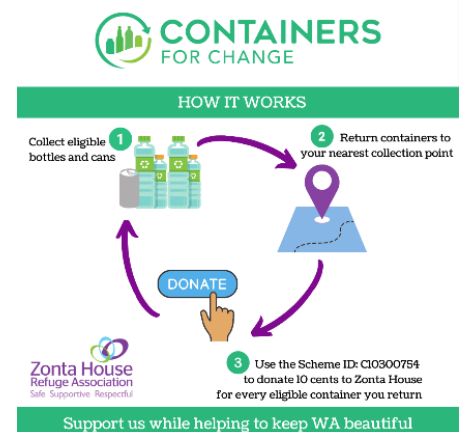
CONTAINERS
FOR CHANGE

HOW IT WORKS

1 Collect eligible bottles and cans

2 Return containers to your nearest collection point

DONATE

3 Use the Scheme ID: C10300754 to donate 10 cents to Zonta House for every eligible container you return

Zonta House
Refuge Association
Safe Supportive Respectful

Support us while helping to keep WA beautiful